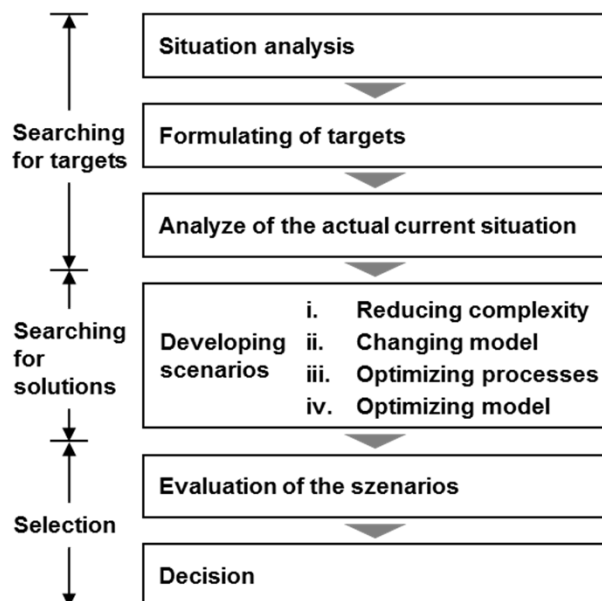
Searching for targets

Situation analysis

Formulating of targets

Analyze of the actual current situation

Searching for solutions

Developing scenarios

i. Reducing complexity
ii. Changing model
iii. Optimizing processes
iv. Optimizing model

Selection

Evaluation of the szenarios

Decision